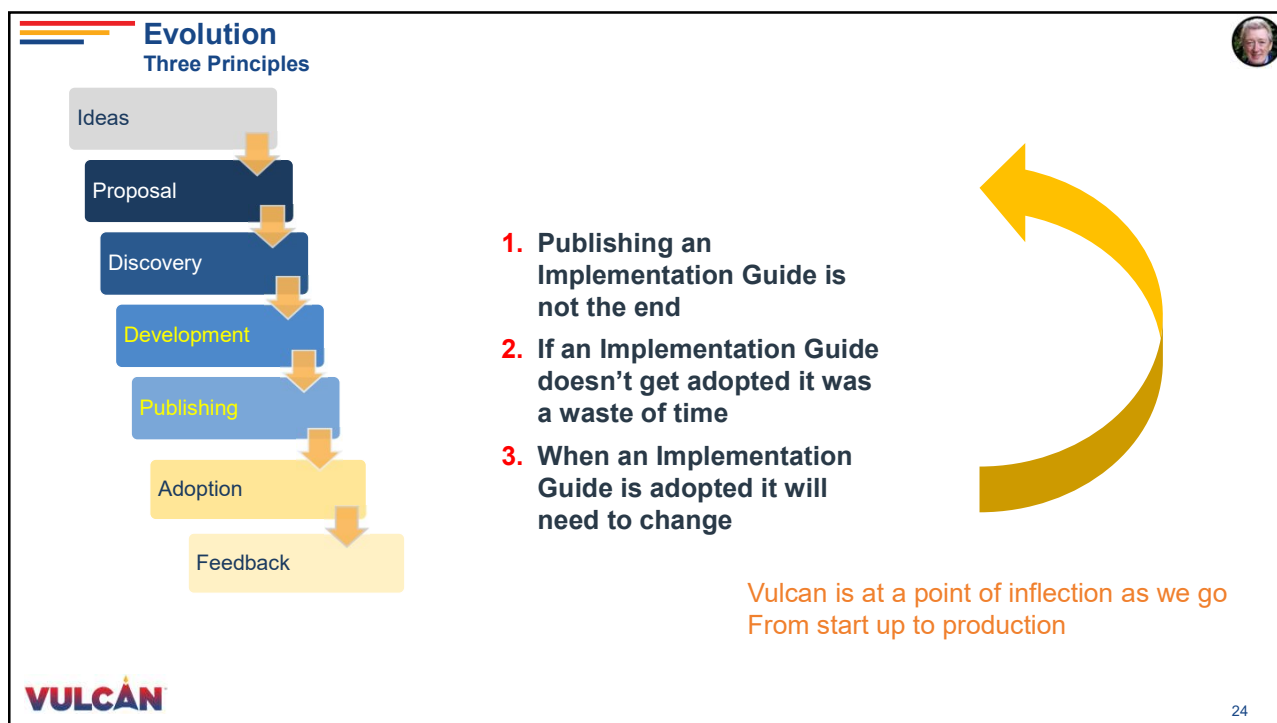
Evolution
Three Principles

Ideas
Proposal
Discovery
Development
Publishing
Adoption
Feedback

1. Publishing an Implementation Guide is not the end
2. If an Implementation Guide doesn't get adopted it was a waste of time
3. When an Implementation Guide is adopted it will need to change

Vulcan is at a point of inflection as we go From start up to production

VULCAN

24